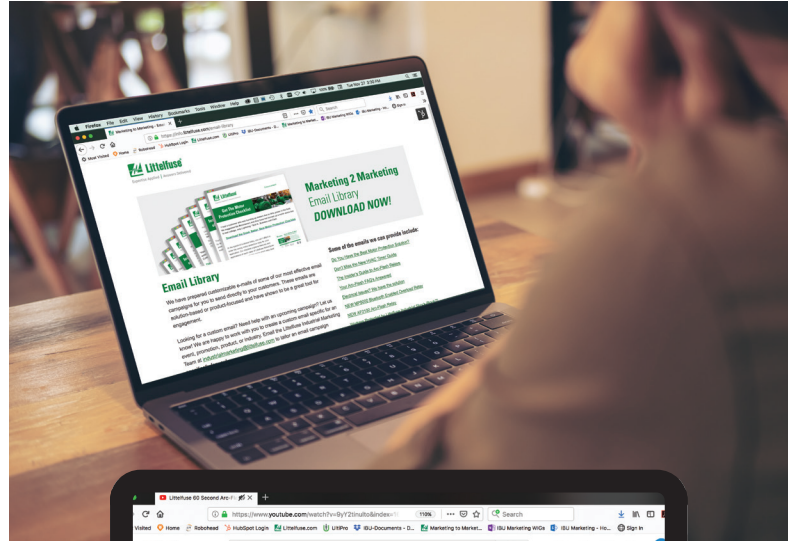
Firefox File Edit View History Bookmarks Tools Window Help

Marketing to Marketing - Emai

https://info.littelfuse.com/email-library

Most Visited Home Robohead HubSpot Login Littelfuse.com UltiPro IBU-Documents Marketing to Marke... IBU Marketing WIGs IBU Marketing - Ho... Sign In

Littelfuse
Expertise Applied | Answers Delivered

Marketing 2 Marketing
Email Library
DOWNLOAD NOW!

Email Library

We have prepared customizable e-mails of some of our most effective email campaigns for you to send directly to your customers. These emails are solution-based or product-focused and have shown to be a great tool for engagement.

Looking for a custom email? Need help with an upcoming campaign? Let us know! We are happy to work with you to create a custom email specific for an event, promotion, product, or industry. Email the Littelfuse Industrial Marketing Team at industrialmarketing@littelfuse.com to tailor an email campaign

Some of the emails we can provide include:

Do You Have the Best Motor Protection Solution?
Don't Miss the New POWR-GARD Timer Guide
The Insider's Guide to Arc-Flash Relays
Your Arc-Flash FAQ's Answered
Electrical Hazard? We have the solution
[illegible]
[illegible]

Littelfuse 60 Second Arc-F
https://www.youtube.com/watch?v=9yY2tinulto&index=1
110%
Search
Visited Home Robohead HubSpot Login Littelfuse.com UltiPro IBU-Documents - D... Marketing to Market... IBU Marketing WIGs IBU Marketing - Ho... Sign In